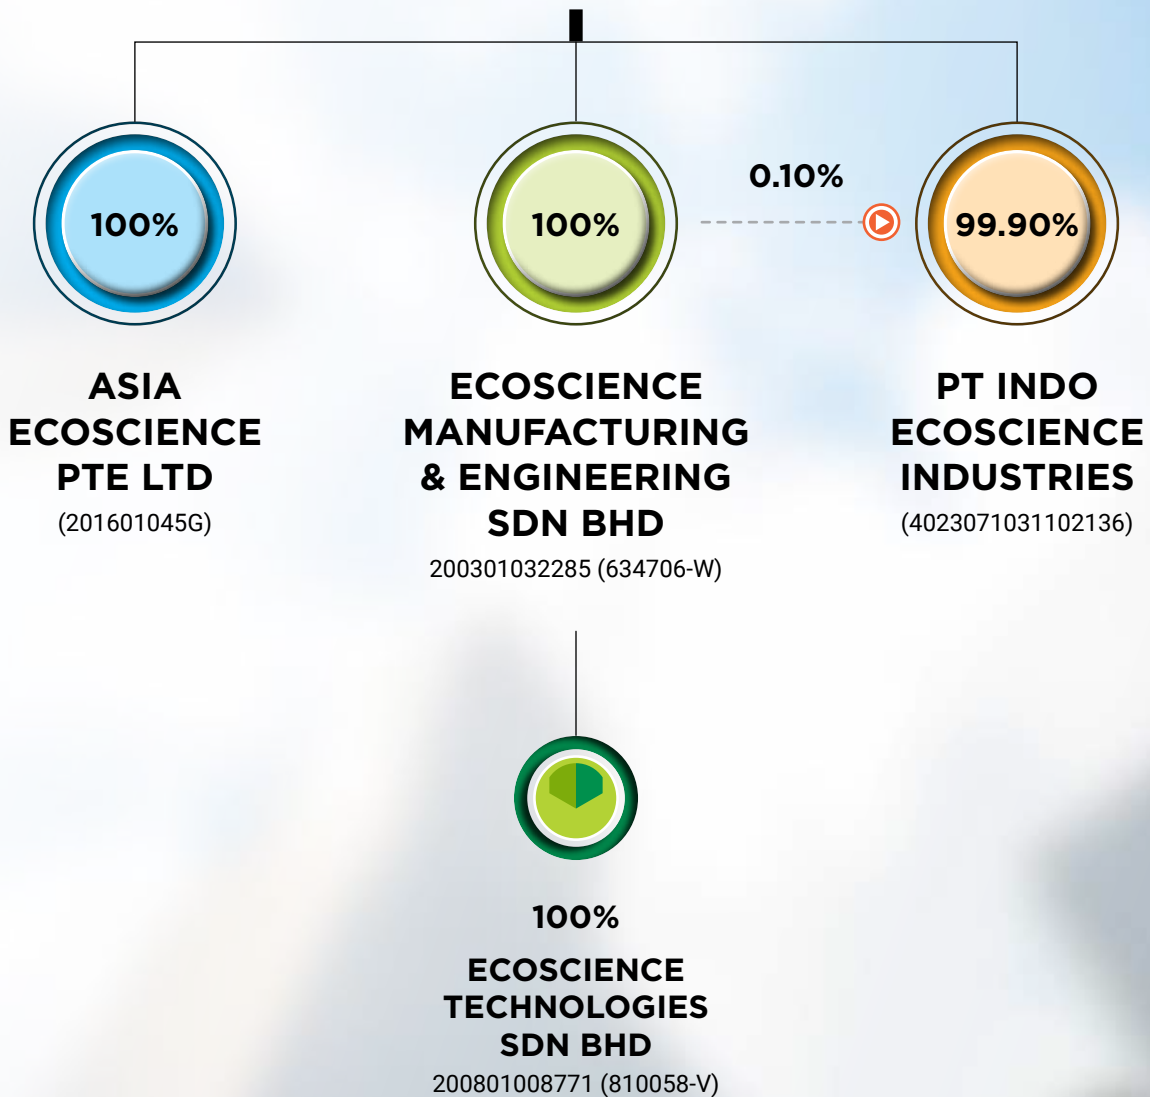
100%

ASIA ECOSCIENCE PTE LTD
(201601045G)

100%

ECOSCIENCE MANUFACTURING & ENGINEERING SDN BHD
200301032285 (634706-W)

0.10%

99.90%

PT INDO ECOSCIENCE INDUSTRIES
(4023071031102136)

100%

ECOSCIENCE TECHNOLOGIES SDN BHD
200801008771 (810058-V)